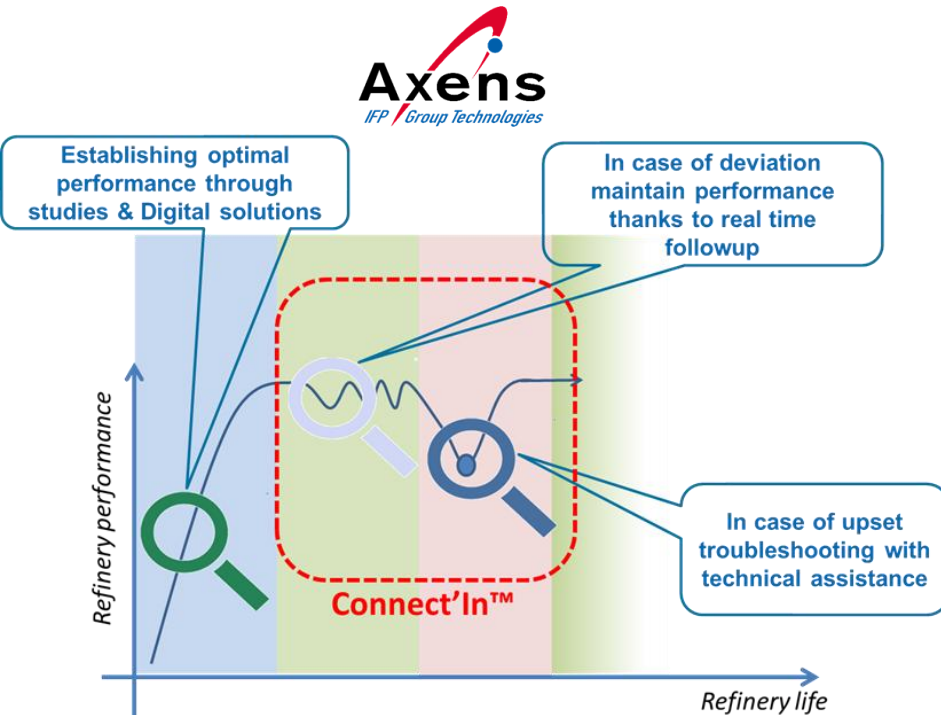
Axens
IFP Group Technologies

Establishing optimal performance through studies & Digital solutions

In case of deviation maintain performance thanks to real time followup

Refinery performance

In case of upset troubleshooting with technical assistance

Connect'In™

Refinery life